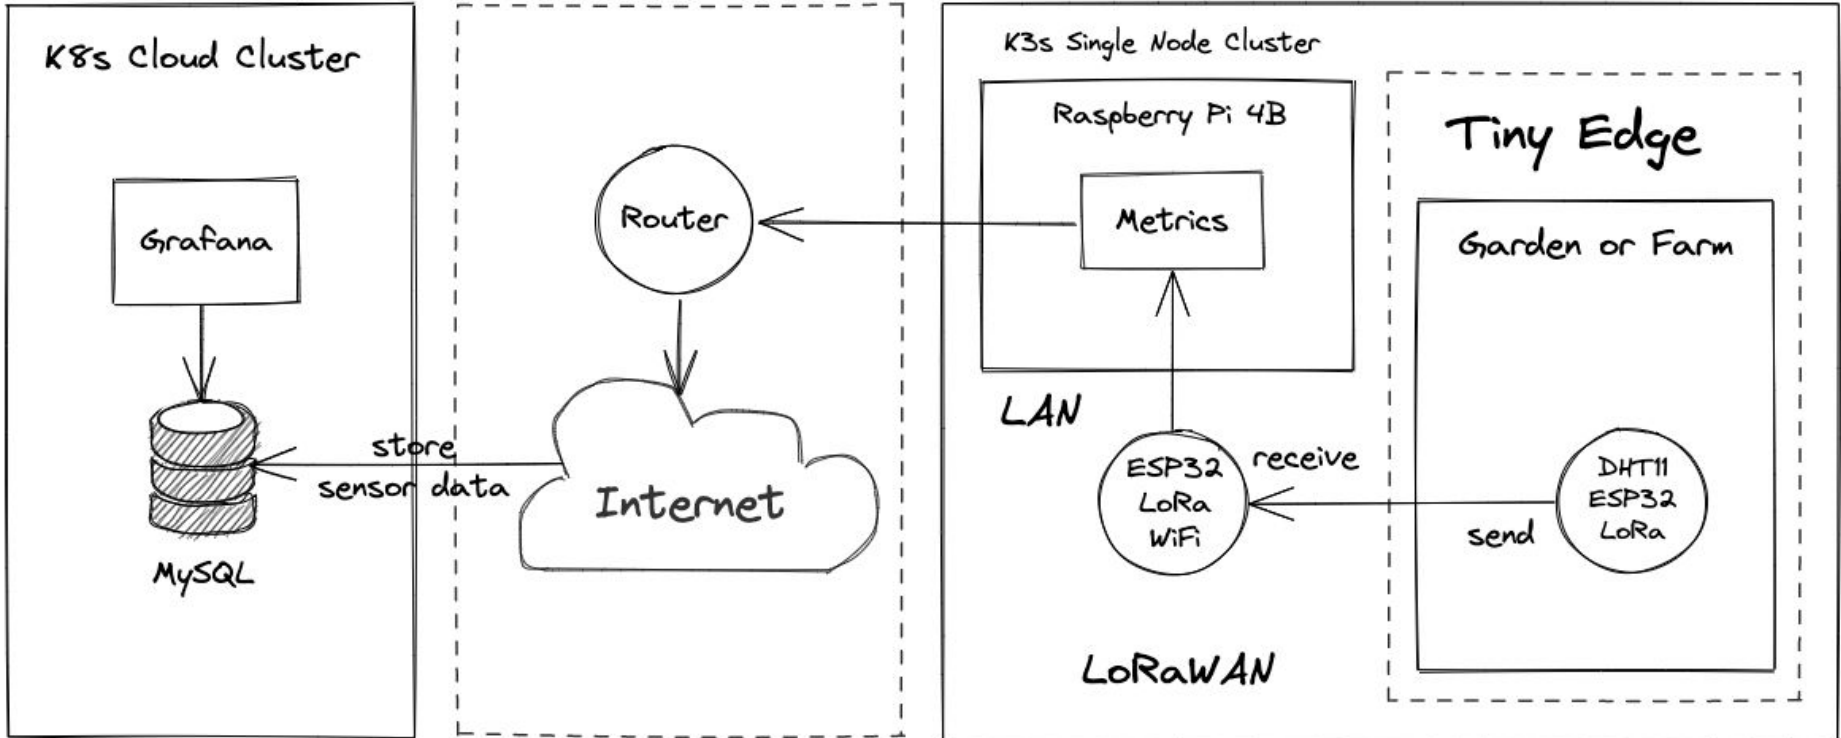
K8s Cloud Cluster

Grafana

MySQL

store
sensor data

Router

Internet

K3s Single Node Cluster

Raspberry Pi 4B

Metrics

LAN

ESP32
LoRa
WiFi

receive

LoRaWAN

Tiny Edge

Garden or Farm

DHT11
ESP32
LoRa

send